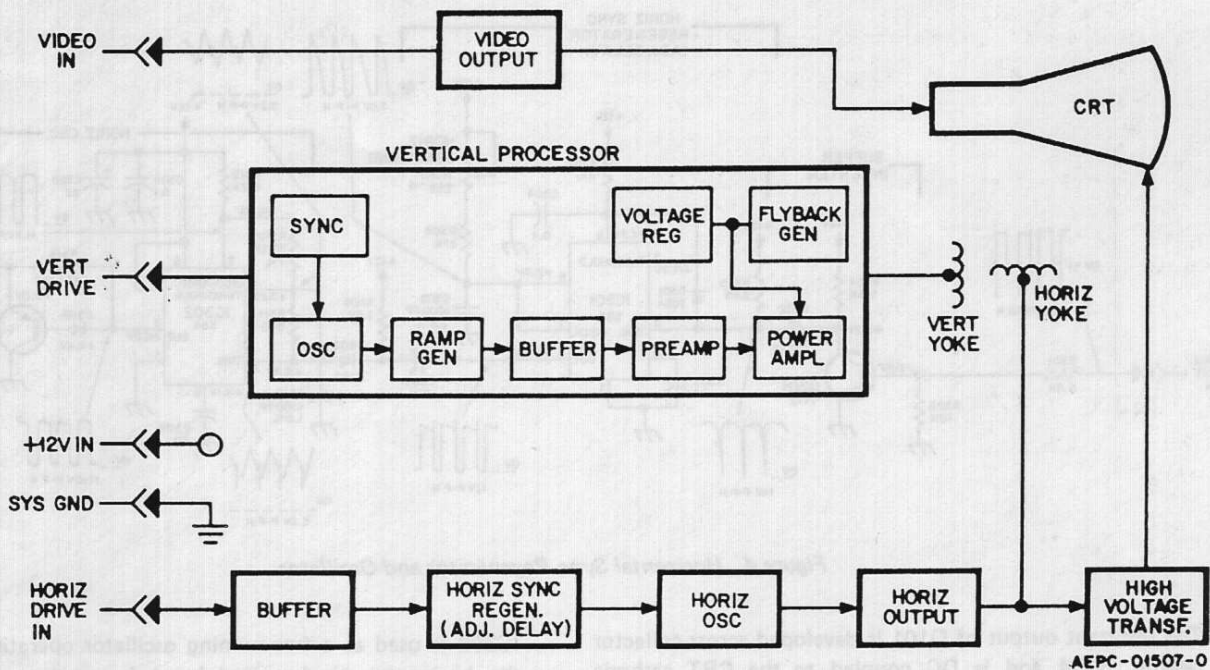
VIDEO IN

VIDEO OUTPUT

CRT

VERTICAL PROCESSOR

SYNC

VOLTAGE REG

FLYBACK GEN

VERT DRIVE

OSC

RAMP GEN

BUFFER

PREAMP

POWER AMPL

VERT YOKE

HORIZ YOKE

+12V IN

SYS GND

HORIZ DRIVE IN

BUFFER

HORIZ SYNC REGEN. (ADJ. DELAY)

HORIZ OSC

HORIZ OUTPUT

HIGH VOLTAGE TRANSF.

AEPC-01507-0